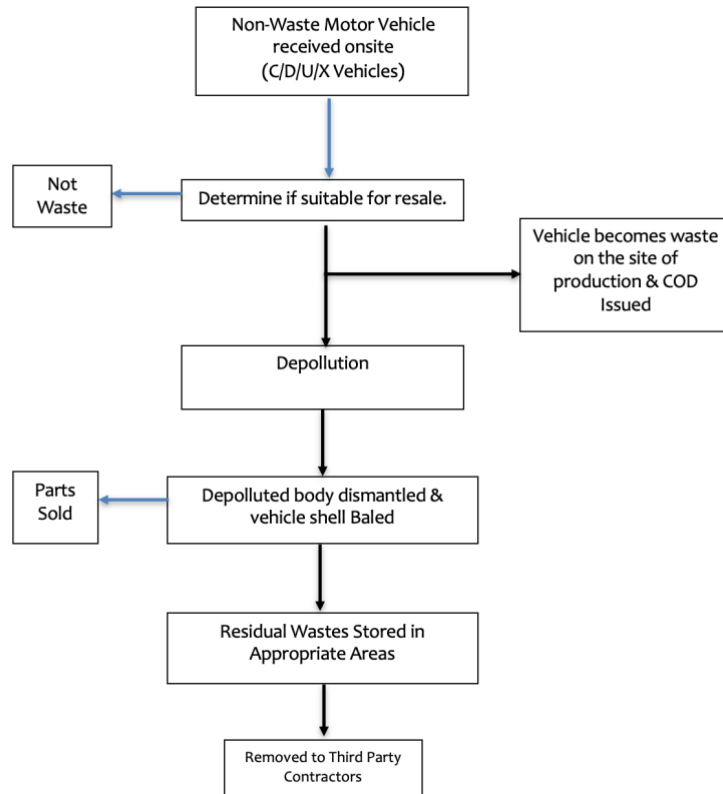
Non-Waste Motor Vehicle received onsite (C/D/U/X Vehicles)

Not Waste

Determine if suitable for resale.

Vehicle becomes waste on the site of production & COD Issued

Depollution

Parts Sold

Depolluted body dismantled & vehicle shell Baled

Residual Wastes Stored in Appropriate Areas

Removed to Third Party Contractors